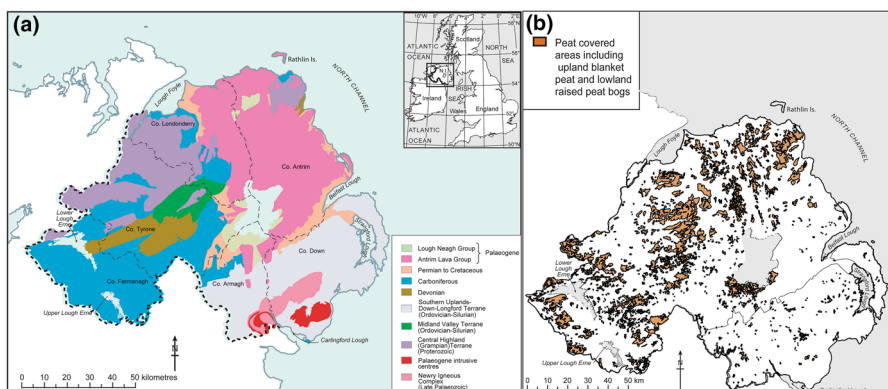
(a)

10°W 5° 0° 58° 56° 54° 52° 50°

ATLANTIC OCEAN

Scotland

NORTH SEA

NI

IRISH SEA

Ireland

Wales

England

ATLANTIC OCEAN

Rathlin Is.

NORTH CHANNEL

Lough Foyle

Co. Londonderry

Co. Antrim

Belfast Lough

Lower Lough Erne

Co. Tyrone

Strangford Lough

Co. Down

Co. Fermanagh

Co. Armagh

Upper Lough Erne

Carlingford Lough

| | | |
|---|---|---|
| | Lough Neagh Group | Palaeogene |
| | Antrim Lava Group | |
| | Permian to Cretaceous | |
| | Carboniferous | |
| | Devonian | |
| | Southern Uplands-Down-Longford Terrane (Ordovician-Silurian) | |
| | Midland Valley Terrane (Ordovician-Silurian) | |
| | Central Highland (Grampian) Terrane (Proterozoic) | |
| | Palaeogene intrusive centres | |
| | Newry Igneous Complex (Late Palaeozoic) | |

N

0 10 20 30 40 50 kilometres

(b)

Peat covered areas including upland blanket peat and lowland raised peat bogs

Rathlin Is.

NORTH CHANNEL

Lough Foyle

Belfast Lough

Lower Lough Erne

Upper Lough Erne

N

0 10 20 30 40 50 km